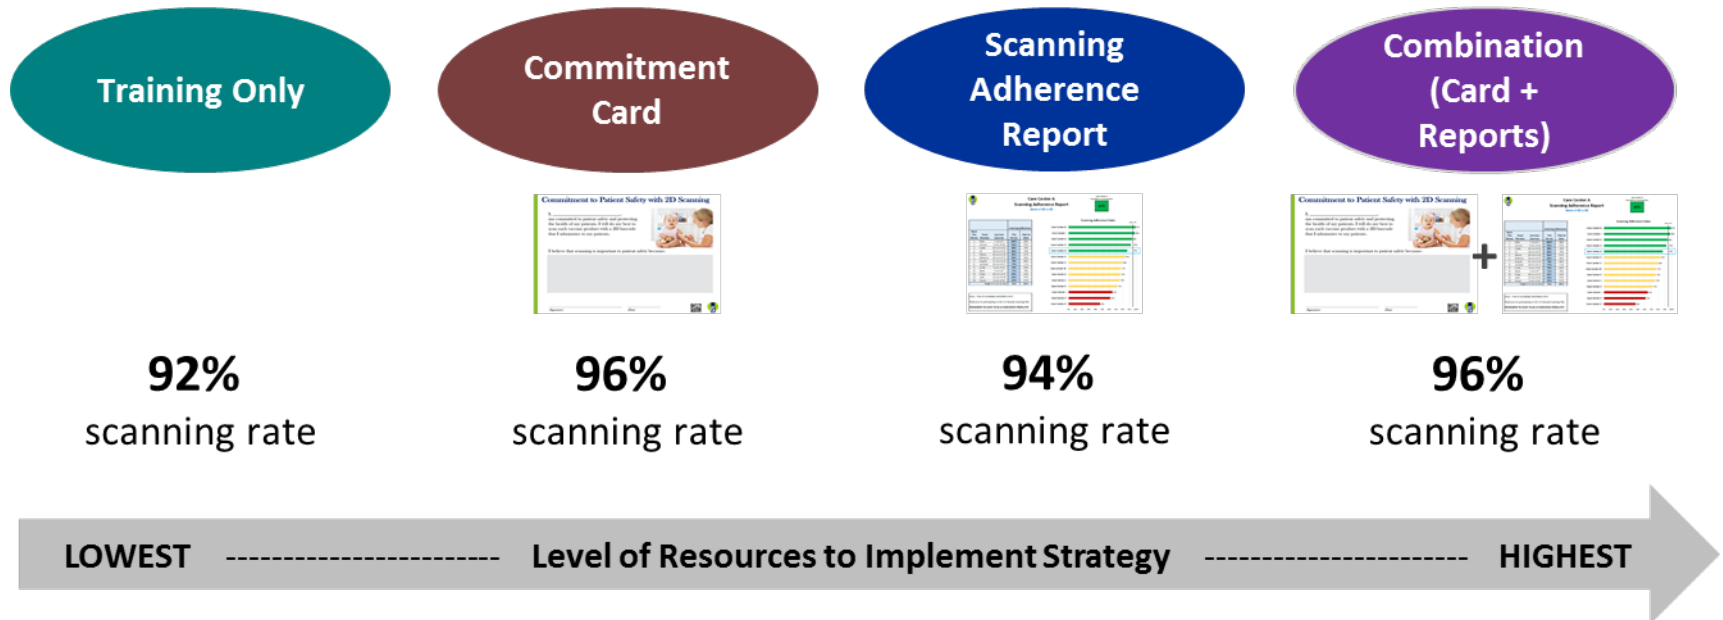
Training Only

Commitment Card

Scanning Adherence Report

Combination (Card + Reports)

Commitment to Patient Safety with 2D Scanning

Commitment to Patient Safety with 2D Scanning

+

92%
scanning rate

96%
scanning rate

94%
scanning rate

96%
scanning rate

LOWEST ------------------------ Level of Resources to Implement Strategy ---------------------- HIGHEST